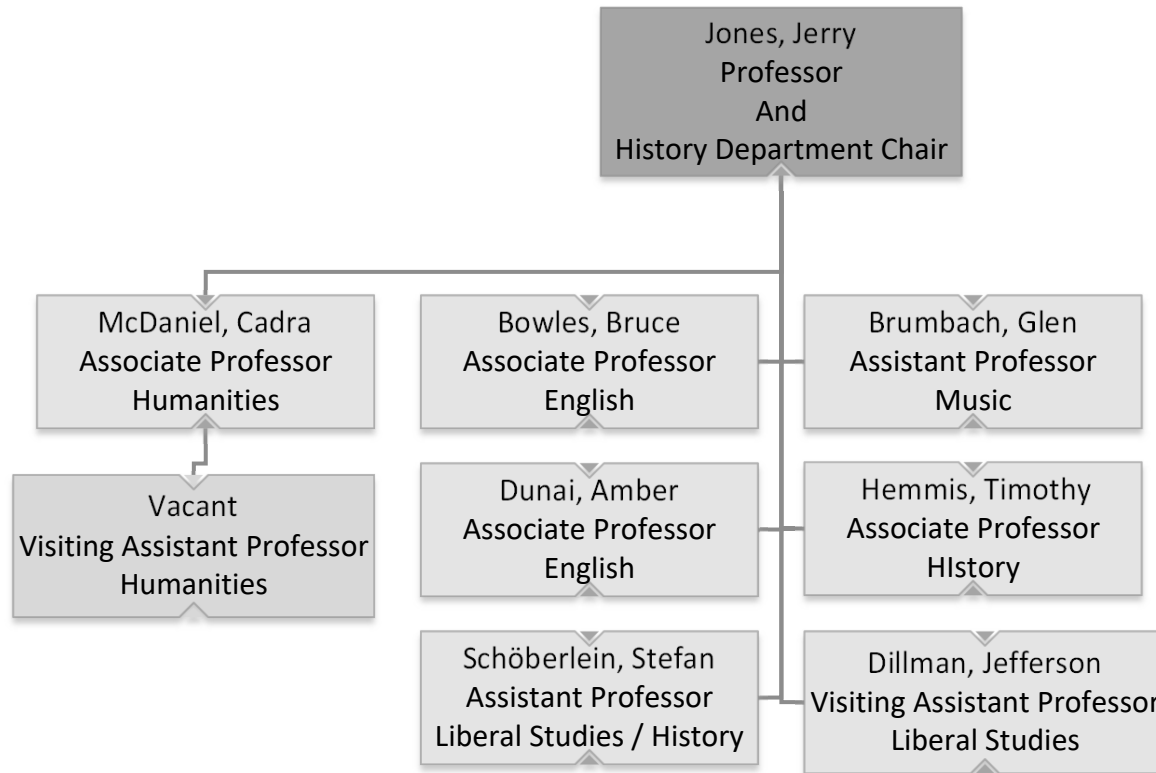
Jones, Jerry
Professor
And
History Department Chair

McDaniel, Cadra
Associate Professor
Humanities

Vacant
Visiting Assistant Professor
Humanities

Bowles, Bruce
Associate Professor
English

Brumbach, Glen
Assistant Professor
Music

Dunai, Amber
Associate Professor
English

Hemmis, Timothy
Associate Professor
HIstory

Schöberlein, Stefan
Assistant Professor
Liberal Studies / History

Dillman, Jefferson
Visiting Assistant Professor
Liberal Studies